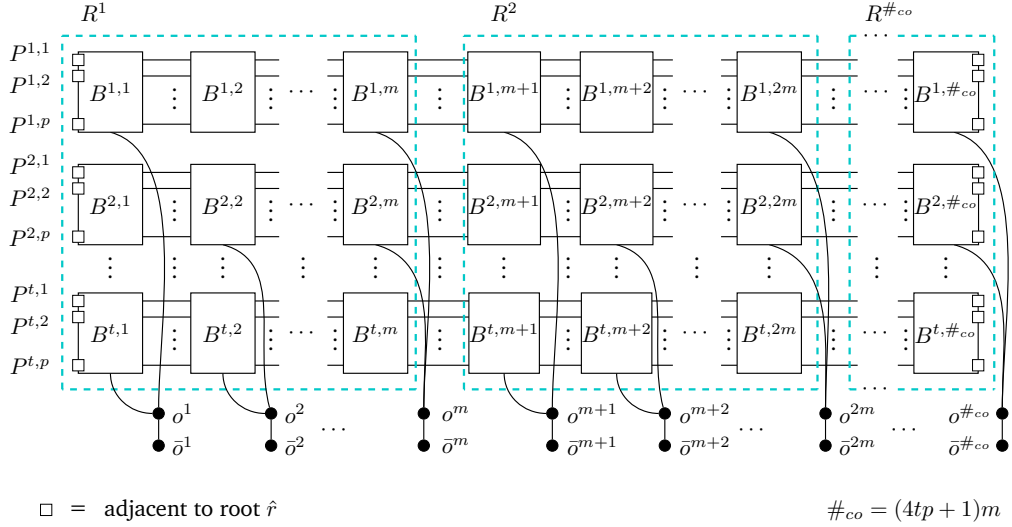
$R^1$ $R^2$ $R^{\#_{co}}$

$P^{1,1}$
$P^{1,2}$
$P^{1,p}$
$P^{2,1}$
$P^{2,2}$
$P^{2,p}$
$P^{t,1}$
$P^{t,2}$
$P^{t,p}$

$B^{1,1}$ $B^{1,2}$ $\cdots$ $B^{1,m}$ $B^{1,m+1}$ $B^{1,m+2}$ $\cdots$ $B^{1,2m}$ $\cdots$ $B^{1,\#_{co}}$

$B^{2,1}$ $B^{2,2}$ $\cdots$ $B^{2,m}$ $B^{2,m+1}$ $B^{2,m+2}$ $\cdots$ $B^{2,2m}$ $\cdots$ $B^{2,\#_{co}}$

$B^{t,1}$ $B^{t,2}$ $\cdots$ $B^{t,m}$ $B^{t,m+1}$ $B^{t,m+2}$ $\cdots$ $B^{t,2m}$ $\cdots$ $B^{t,\#_{co}}$

$o^1$ $o^2$ $o^m$ $o^{m+1}$ $o^{m+2}$ $o^{2m}$ $o^{\#_{co}}$
$\bar{o}^1$ $\bar{o}^2$ $\cdots$ $\bar{o}^m$ $\bar{o}^{m+1}$ $\bar{o}^{m+2}$ $\cdots$ $\bar{o}^{2m}$ $\cdots$ $\bar{o}^{\#_{co}}$

$\square$ = adjacent to root $\hat{r}$

$\#_{co} = (4tp+1)m$